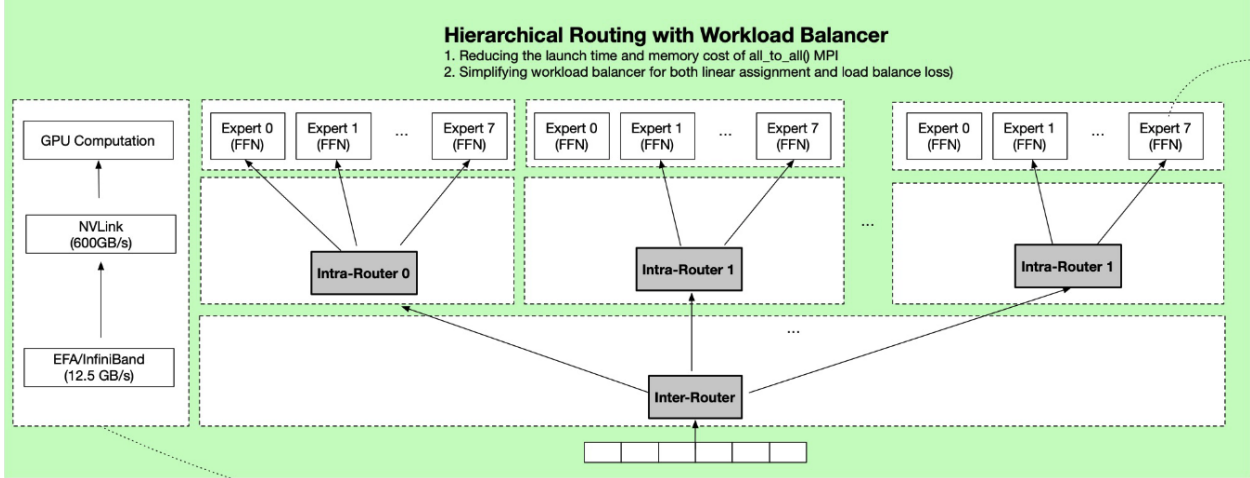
Hierarchical Routing with Workload Balancer
1. Reducing the launch time and memory cost of all_to_all() MPI
2. Simplifying workload balancer for both linear assignment and load balance loss)

GPU Computation

NVLink
(600GB/s)

EFA/InfiniBand
(12.5 GB/s)

Expert 0
(FFN)

Expert 1
(FFN)

...

Expert 7
(FFN)

Expert 0
(FFN)

Expert 1
(FFN)

...

Expert 7
(FFN)

Expert 0
(FFN)

Expert 1
(FFN)

...

Expert 7
(FFN)

...

Intra-Router 0

Intra-Router 1

Intra-Router 1

...

Inter-Router